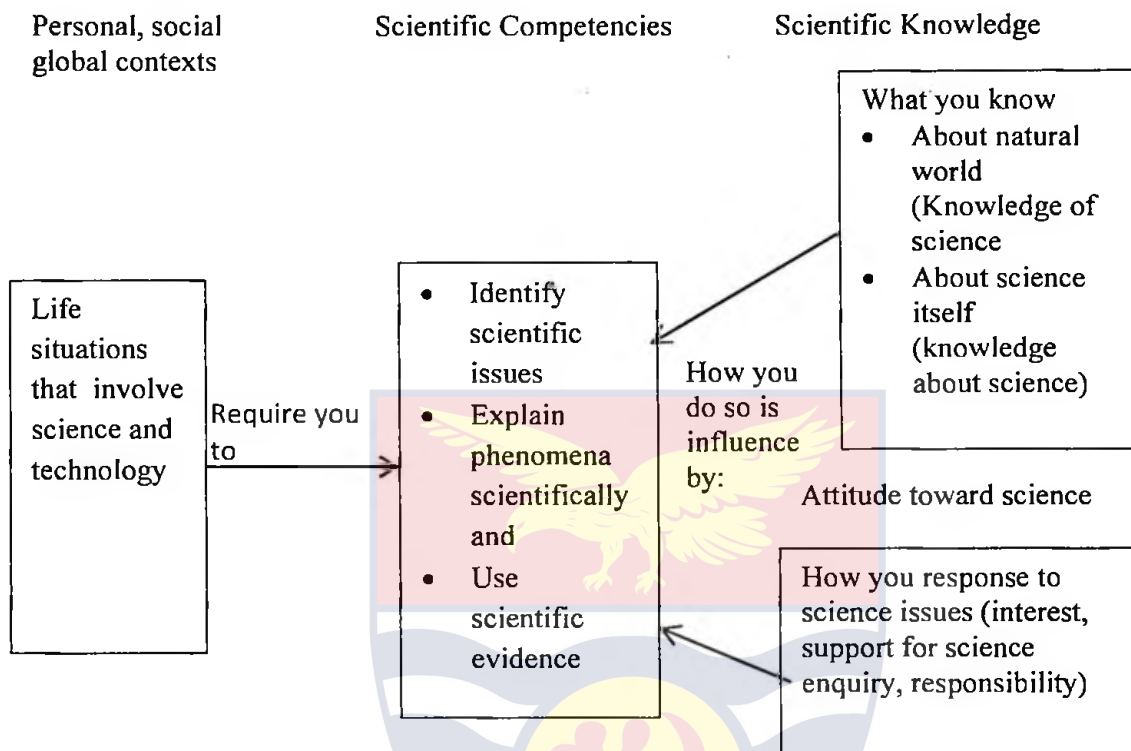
Personal, social global contexts

Scientific Competencies

Scientific Knowledge

What you know
- About natural world (Knowledge of science
- About science itself (knowledge about science)

Life situations that involve science and technology

Require you to

- Identify scientific issues
- Explain phenomena scientifically and
- Use scientific evidence

How you do so is influence by:

Attitude toward science

How you response to science issues (interest, support for science enquiry, responsibility)